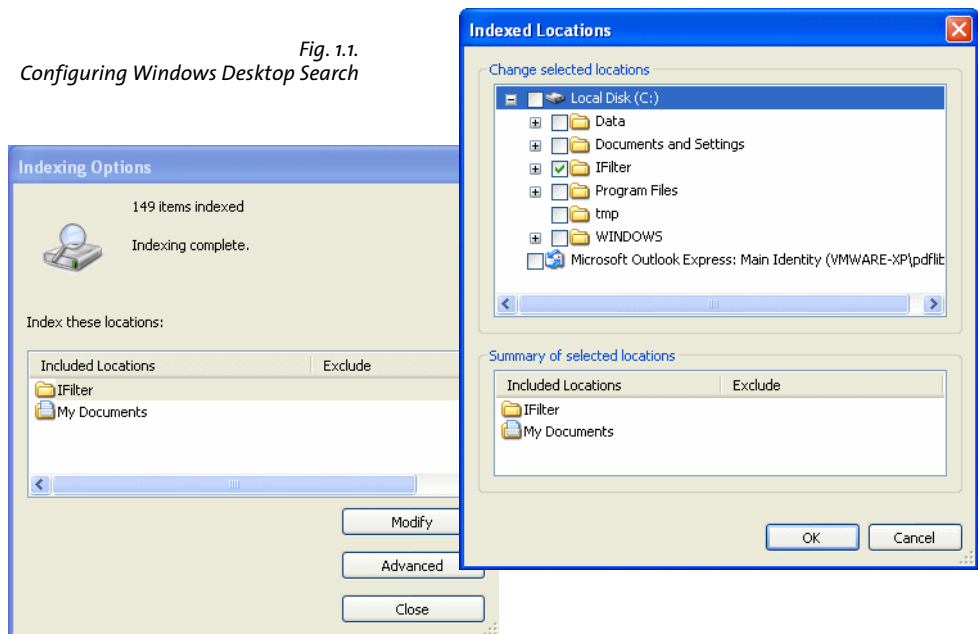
Fig. 1.1.
Configuring Windows Desktop Search

Indexing Options

149 items indexed

Indexing complete.

Index these locations:

| Included Locations | Exclude |
|---|---|
| IFilter | |
| My Documents | |

Modify

Advanced

Close

Indexed Locations

Change selected locations

Local Disk (C:)
Data
Documents and Settings
IFilter
Program Files
tmp
WINDOWS
Microsoft Outlook Express: Main Identity (VMWARE-XP\pdflit

Summary of selected locations

| Included Locations | Exclude |
|---|---|
| IFilter | |
| My Documents | |

OK

Cancel